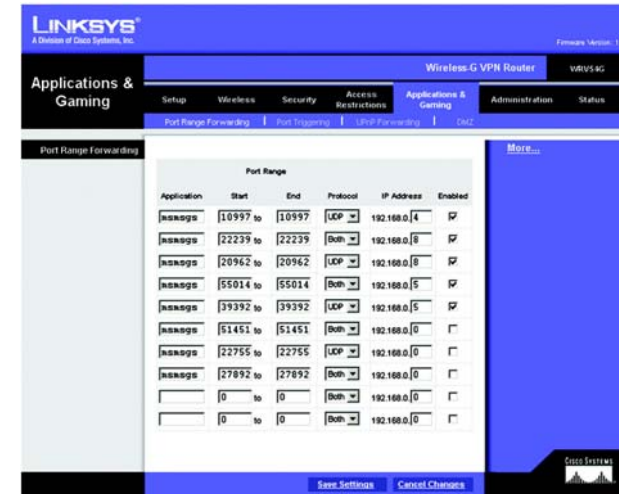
LINKSYS®
A Division of Cisco Systems, Inc.

Firmware Version: 1

Applications & Gaming

Wireless-G VPN Router

WRV54G

Setup | Wireless | Security | Access Restrictions | Applications & Gaming | Administration | Status

Port Range Forwarding | Port Triggering | UPnP Forwarding | DMZ

Port Range Forwarding

More...

| | Port Range | | | | |
|---|---|---|---|---|---|
| Application | Start | End | Protocol | IP Address | Enabled |
| msmsgs | 10997 to | 10997 | UDP | 192.168.0.4 | ☑ |
| msmsgs | 22239 to | 22239 | Both | 192.168.0.8 | ☑ |
| msmsgs | 20962 to | 20962 | Both | 192.168.0.8 | ☑ |
| msmsgs | 55014 to | 55014 | Both | 192.168.0.5 | ☑ |
| msmsgs | 39392 to | 39392 | UDP | 192.168.0.5 | ☑ |
| msmsgs | 51451 to | 51451 | Both | 192.168.0.0 | ☐ |
| msmsgs | 22755 to | 22755 | UDP | 192.168.0.0 | ☐ |
| msmsgs | 27892 to | 27892 | Both | 192.168.0.0 | ☐ |
| | 0 to | 0 | Both | 192.168.0.0 | ☐ |
| | 0 to | 0 | Both | 192.168.0.0 | ☐ |

Save Settings | Cancel Changes

Cisco Systems